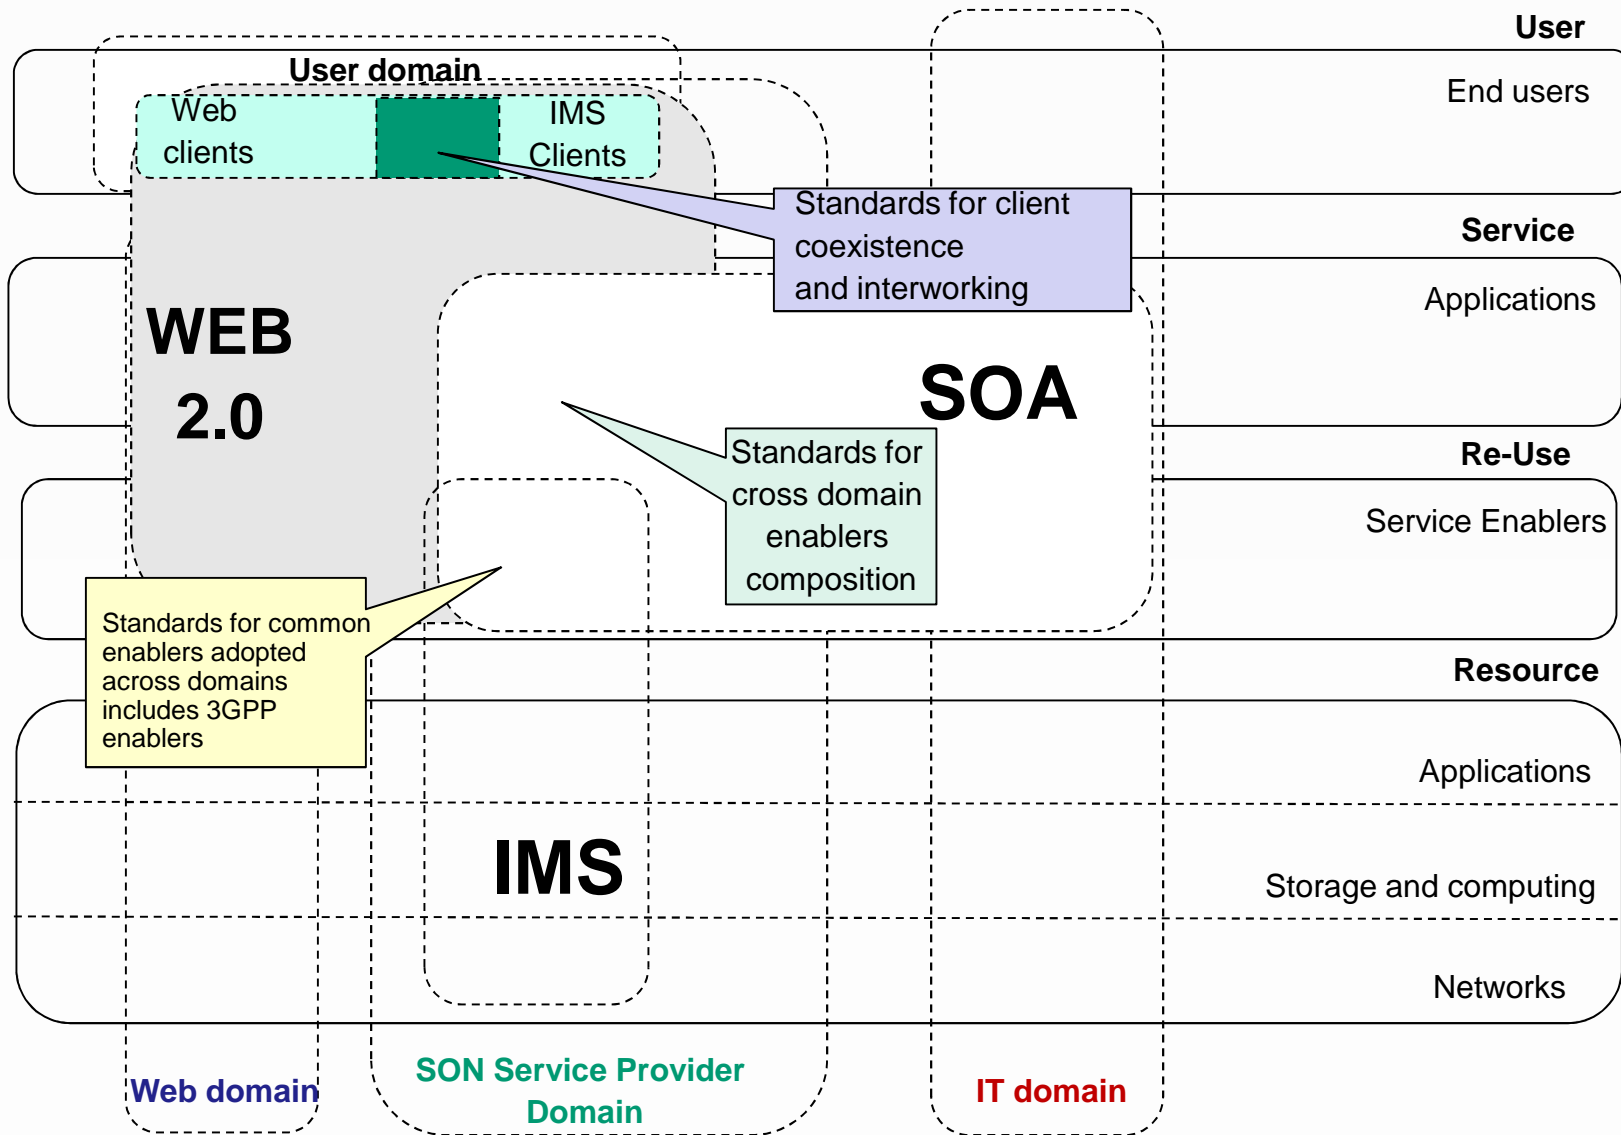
User

End users

User domain

Web clients

IMS Clients

Standards for client coexistence and interworking

Service

Applications

WEB 2.0

SOA

Standards for cross domain enablers composition

Re-Use

Service Enablers

Standards for common enablers adopted across domains includes 3GPP enablers

Resource

Applications

IMS

Storage and computing

Networks

Web domain

SON Service Provider Domain

IT domain